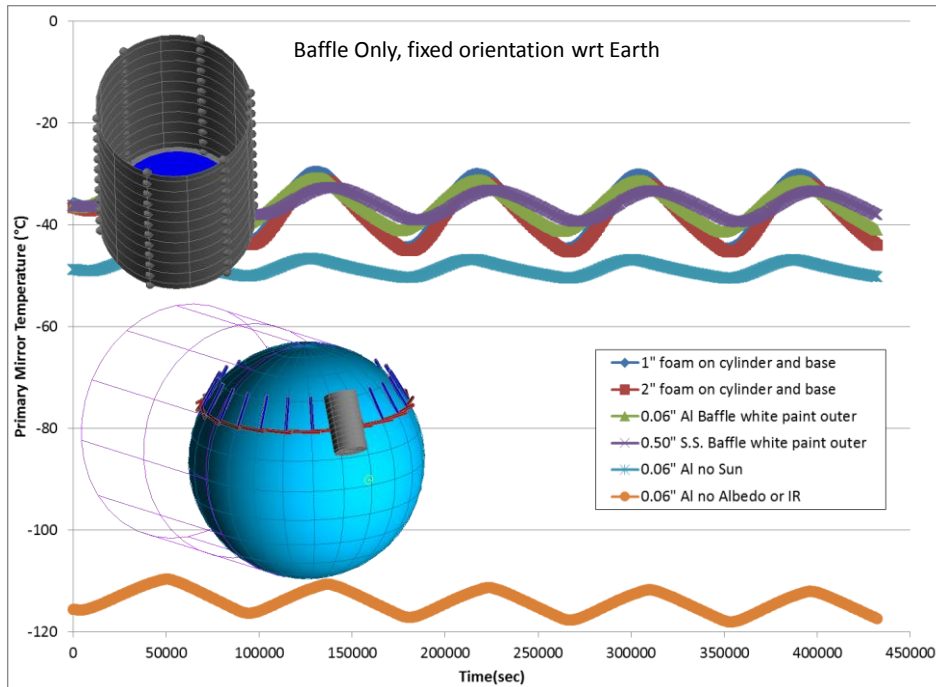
Baffle Only, fixed orientation wrt Earth

0
-20
-40
-60
-80
-100
-120

Primary Mirror Temperature (°C)

1" foam on cylinder and base
2" foam on cylinder and base
0.06" Al Baffle white paint outer
0.50" S.S. Baffle white paint outer
0.06" Al no Sun
0.06" Al no Albedo or IR

0 50000 100000 150000 200000 250000 300000 350000 400000 450000

Time(sec)